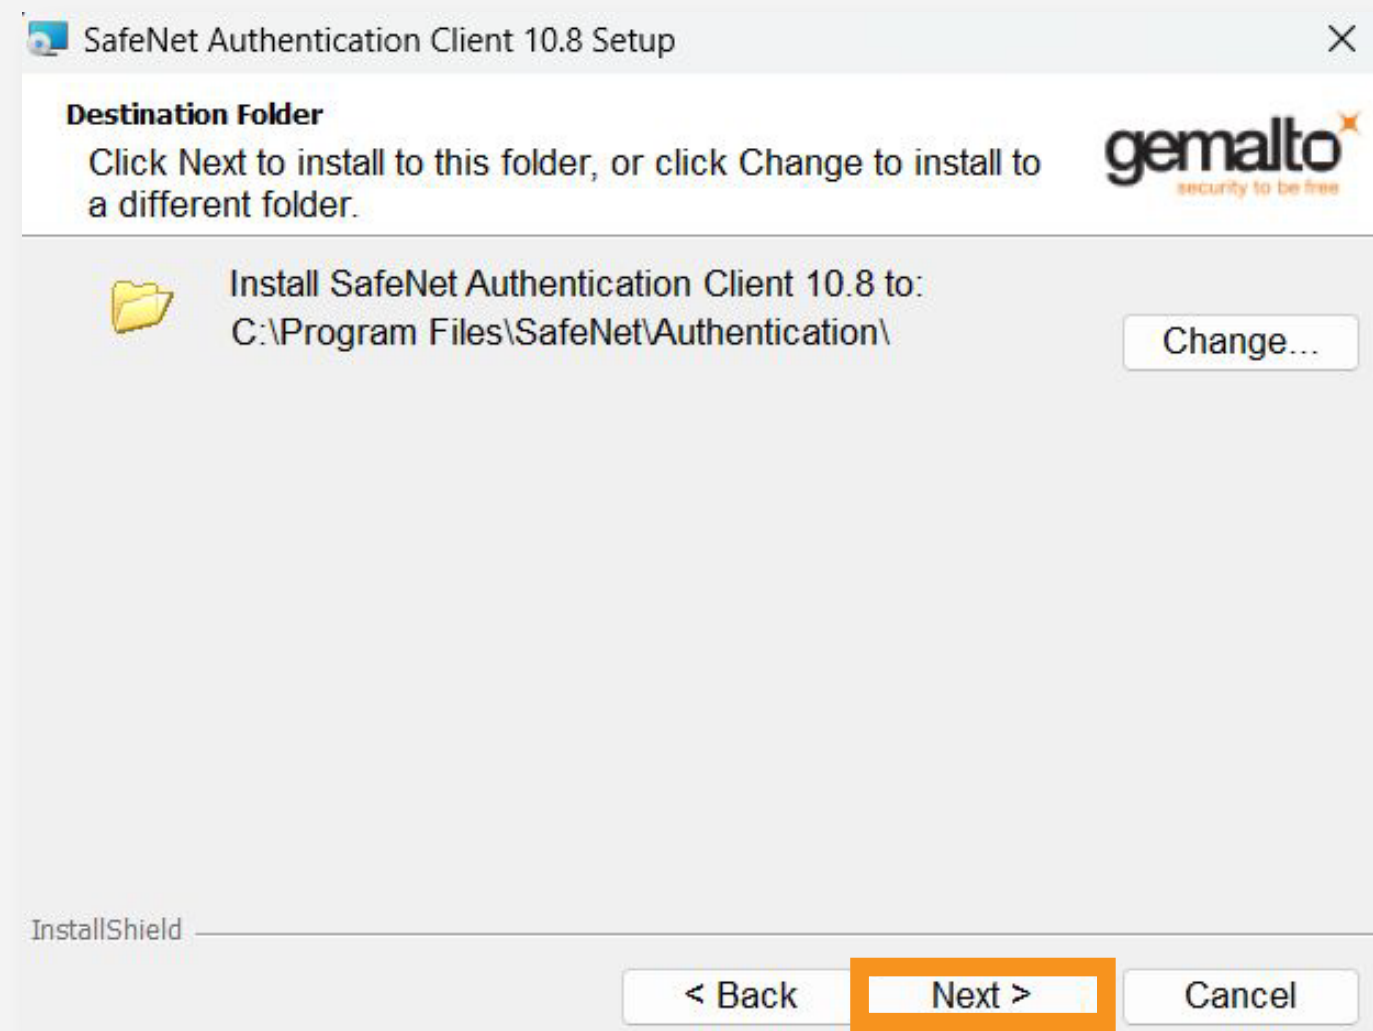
SafeNet Authentication Client 10.8 Setup

Destination Folder

Click Next to install to this folder, or click Change to install to a different folder.

gemalto
security to be free

Install SafeNet Authentication Client 10.8 to:
C:\Program Files\SafeNet\Authentication\

Change...

InstallShield

< Back

Next >

Cancel